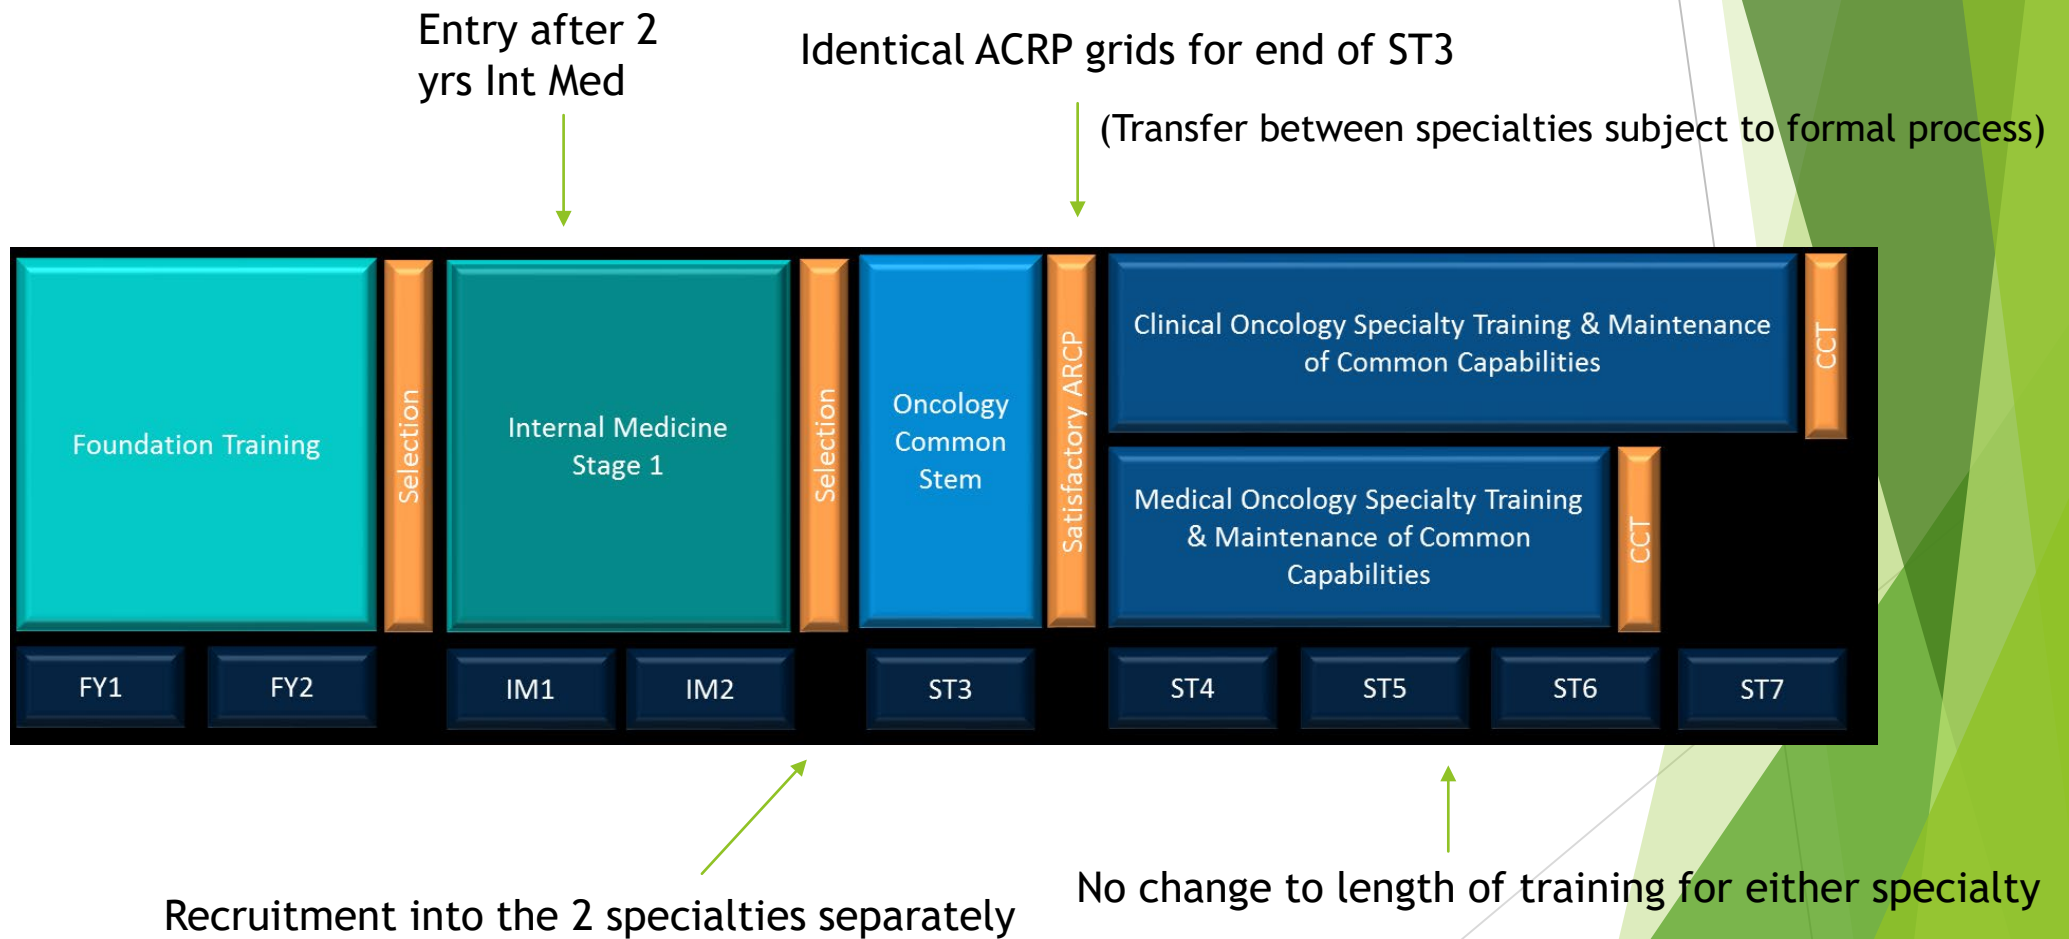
Entry after 2 yrs Int Med

Identical ACRP grids for end of ST3

(Transfer between specialties subject to formal process)

Foundation Training

Selection

Internal Medicine Stage 1

Selection

Oncology Common Stem

Satisfactory ARCP

Clinical Oncology Specialty Training & Maintenance of Common Capabilities

CCT

Medical Oncology Specialty Training & Maintenance of Common Capabilities

CCT

FY1

FY2

IM1

IM2

ST3

ST4

ST5

ST6

ST7

Recruitment into the 2 specialties separately

No change to length of training for either specialty